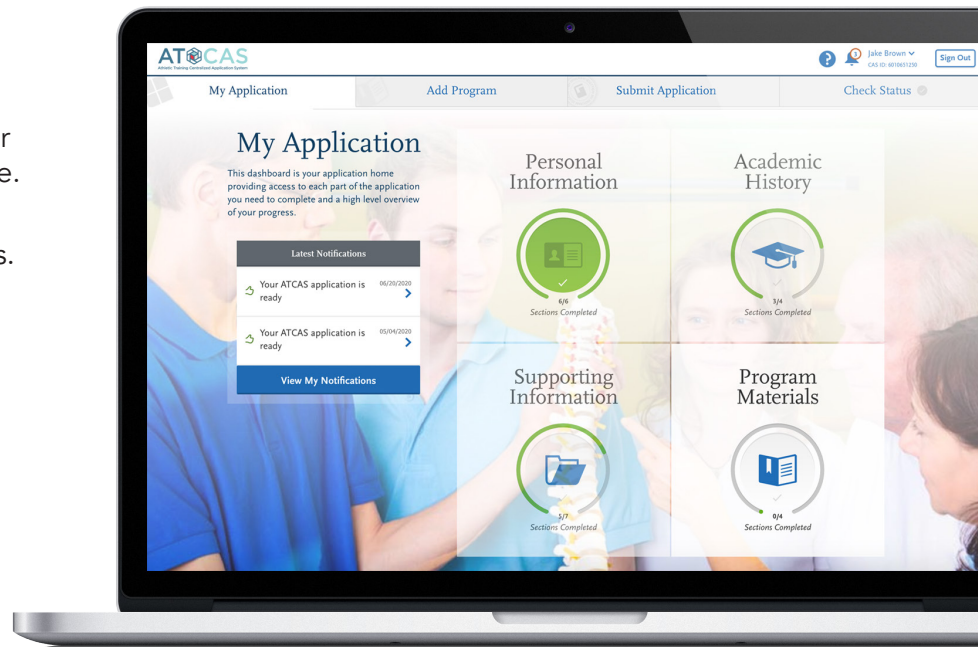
r
e.

s.

ATCAS
Athletic Training Centralized Application System

Jake Brown
CAS ID: 6010651230
Sign Out

My Application
Add Program
Submit Application
Check Status

My Application
This dashboard is your application home providing access to each part of the application you need to complete and a high level overview of your progress.

Latest Notifications
Your ATCAS application is ready 06/20/2020
Your ATCAS application is ready 05/04/2020
View My Notifications

Personal Information
6/6
Sections Completed

Academic History
3/4
Sections Completed

Supporting Information
5/7
Sections Completed

Program Materials
0/4
Sections Completed